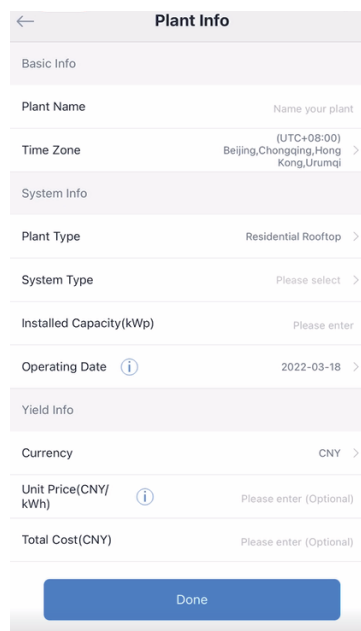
Plant Info

Basic Info

Plant Name
Name your plant

Time Zone
(UTC+08:00) Beijing,Chongqing,Hong Kong,Urumqi

System Info

Plant Type
Residential Rooftop

System Type
Please select

Installed Capacity(kWp)
Please enter

Operating Date
2022-03-18

Yield Info

Currency
CNY

Unit Price(CNY/kWh)
Please enter (Optional)

Total Cost(CNY)
Please enter (Optional)

Done